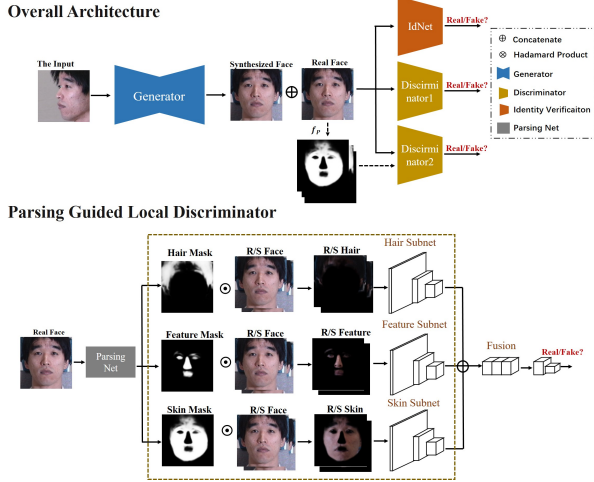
Overall Architecture

The Input

Generator

Synthesized Face

$\oplus$

Real Face

$f_P$

IdNet

Real/Fake?

Discriminator1

Real/Fake?

Discriminator2

Real/Fake?

$\oplus$ Concatenate

$\otimes$ Hadamard Product

Generator

Discriminator

Identity Verificaiton

Parsing Net

Parsing Guided Local Discriminator

Real Face

Parsing Net

Hair Mask

$\odot$

R/S Face

R/S Hair

Hair Subnet

Feature Mask

$\odot$

R/S Face

R/S Feature

Feature Subnet

Skin Mask

$\odot$

R/S Face

R/S Skin

Skin Subnet

$\oplus$

Fusion

Real/Fake?